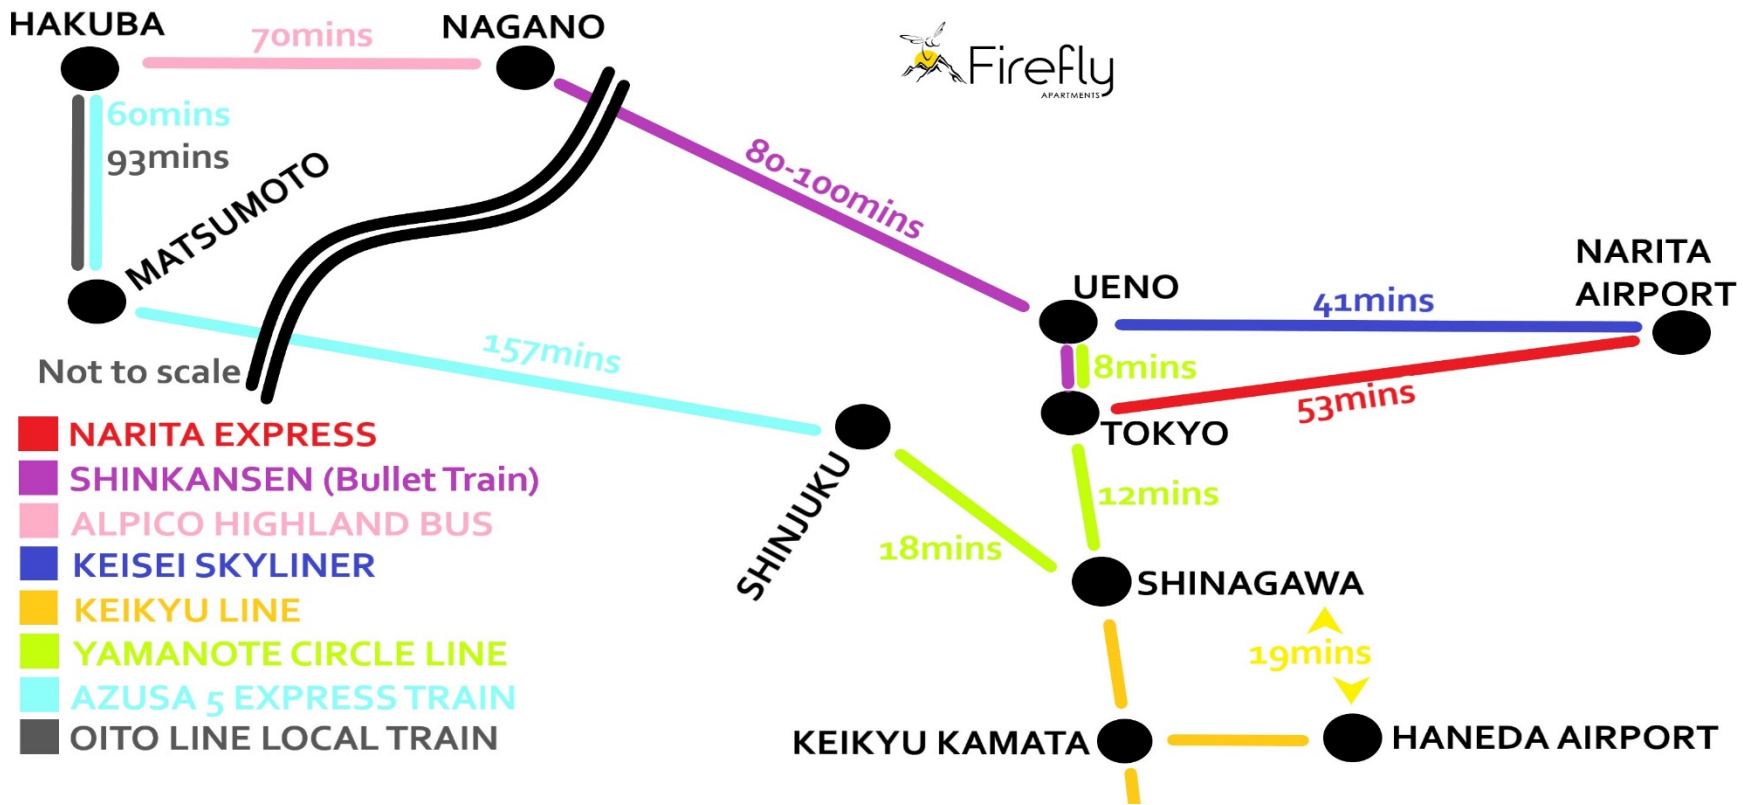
HAKUBA
70mins
NAGANO
Firefly
APARTMENTS
60mins
93mins
MATSUMOTO
80-100mins
NARITA AIRPORT
UENO
41mins
157mins
Not to scale
8mins
53mins
TOKYO
NARITA EXPRESS
SHINKANSEN (Bullet Train)
ALPICO HIGHLAND BUS
KEISEI SKYLINER
KEIKYU LINE
YAMANOTE CIRCLE LINE
AZUSA 5 EXPRESS TRAIN
OITO LINE LOCAL TRAIN
SHINJUKU
12mins
18mins
SHINAGAWA
19mins
KEIKYU KAMATA
HANEDA AIRPORT